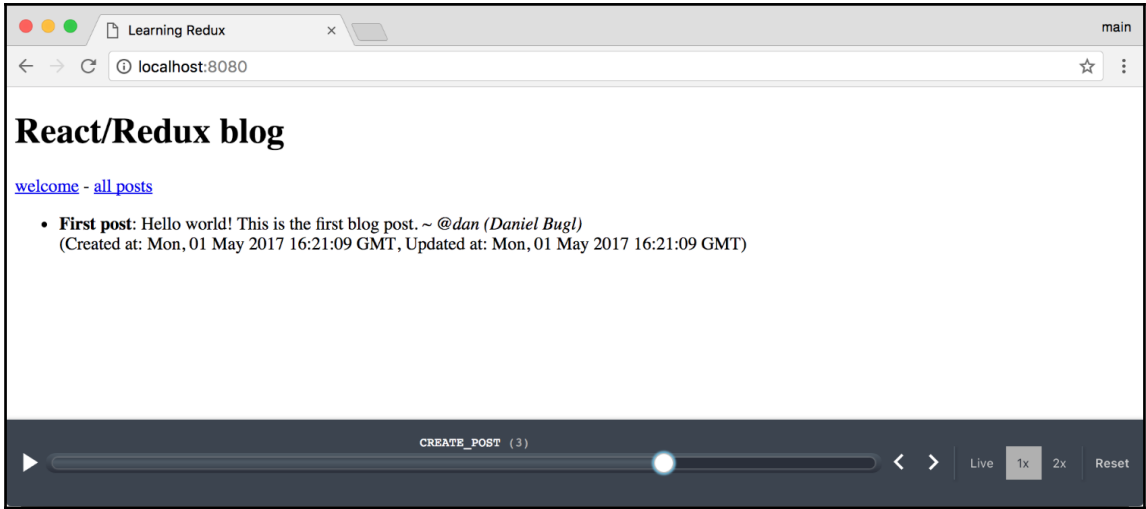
Learning Redux ×

main

localhost:8080

React/Redux blog

welcome - all posts

- **First post**: Hello world! This is the first blog post. ~ *@dan (Daniel Bugl)*
(Created at: Mon, 01 May 2017 16:21:09 GMT, Updated at: Mon, 01 May 2017 16:21:09 GMT)

CREATE_POST (3)

Live 1x 2x Reset